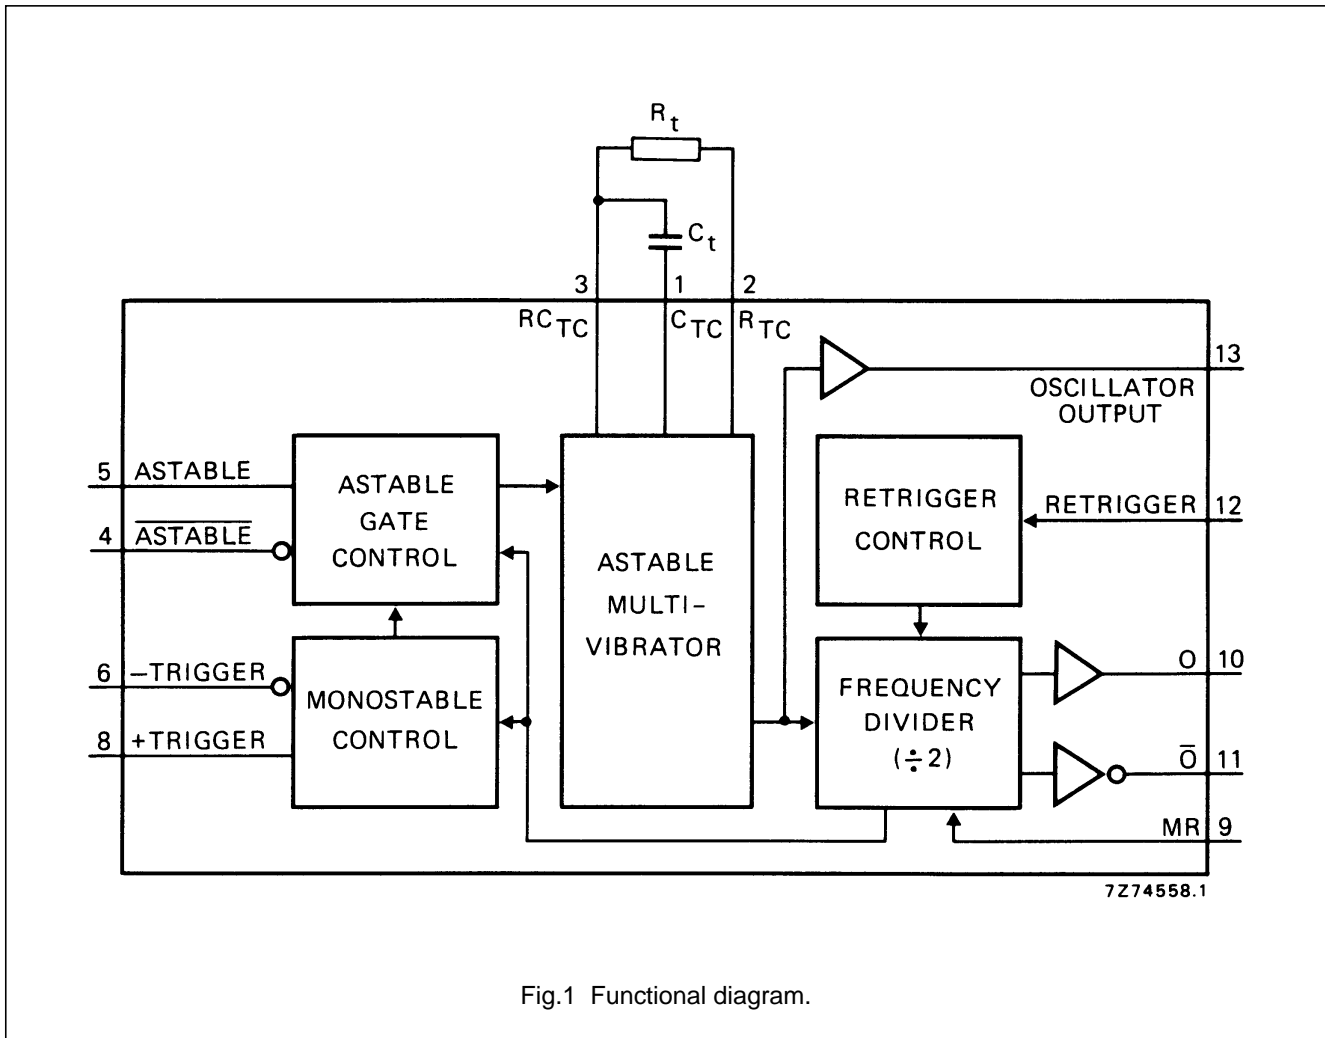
$R_t$

$C_t$

3 1 2

$RC_{TC}$ $C_{TC}$ $R_{TC}$

13
OSCILLATOR OUTPUT

5 ASTABLE

4 $\overline{\text{ASTABLE}}$

ASTABLE GATE CONTROL

ASTABLE MULTI- VIBRATOR

RETRIGGER CONTROL

RETRIGGER 12

6 −TRIGGER

8 +TRIGGER

MONOSTABLE CONTROL

FREQUENCY DIVIDER ($\div 2$)

O 10

$\overline{O}$ 11

MR 9

7Z74558.1

Fig.1 Functional diagram.